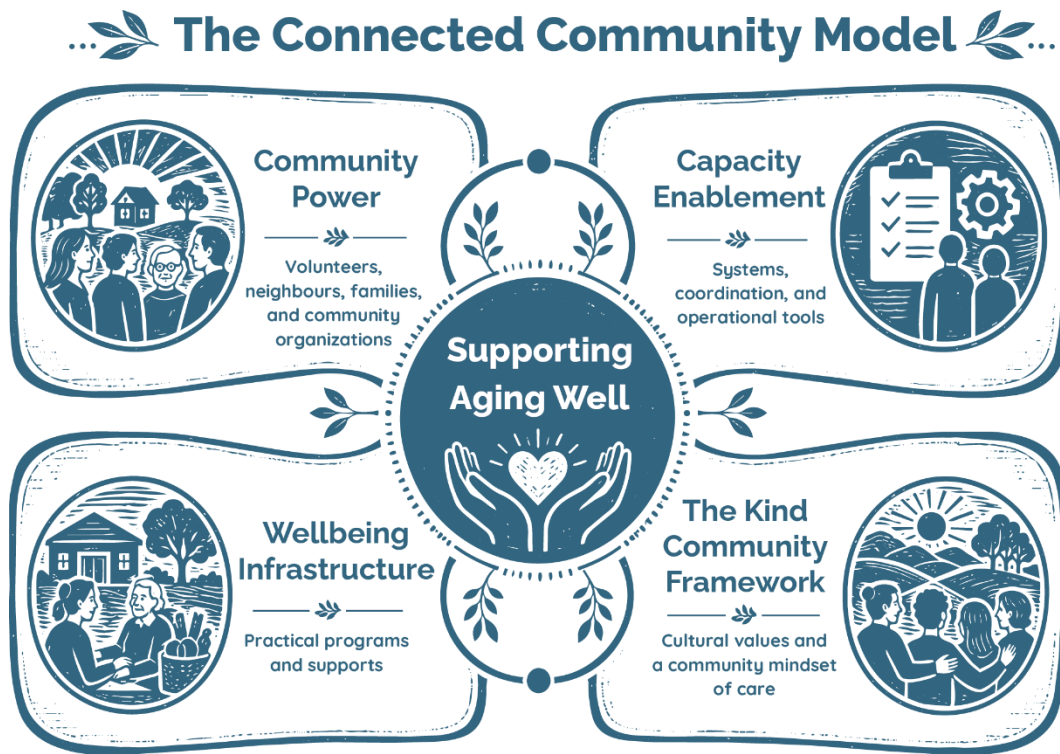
The Connected Community Model

Community Power

Volunteers, neighbours, families, and community organizations

Capacity Enablement

Systems, coordination, and operational tools

Supporting Aging Well

Wellbeing Infrastructure

Practical programs and supports

The Kind Community Framework

Cultural values and a community mindset of care